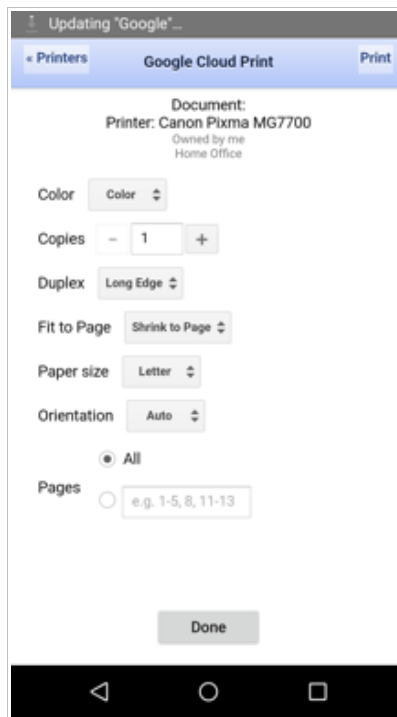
Updating "Google"...

« Printers
Google Cloud Print
Print

Document:
Printer: Canon Pixma MG7700
Owned by me
Home Office

Color
Color

Copies
−
1
+

Duplex
Long Edge

Fit to Page
Shrink to Page

Paper size
Letter

Orientation
Auto

Pages
All
e.g. 1-5, 8, 11-13

Done